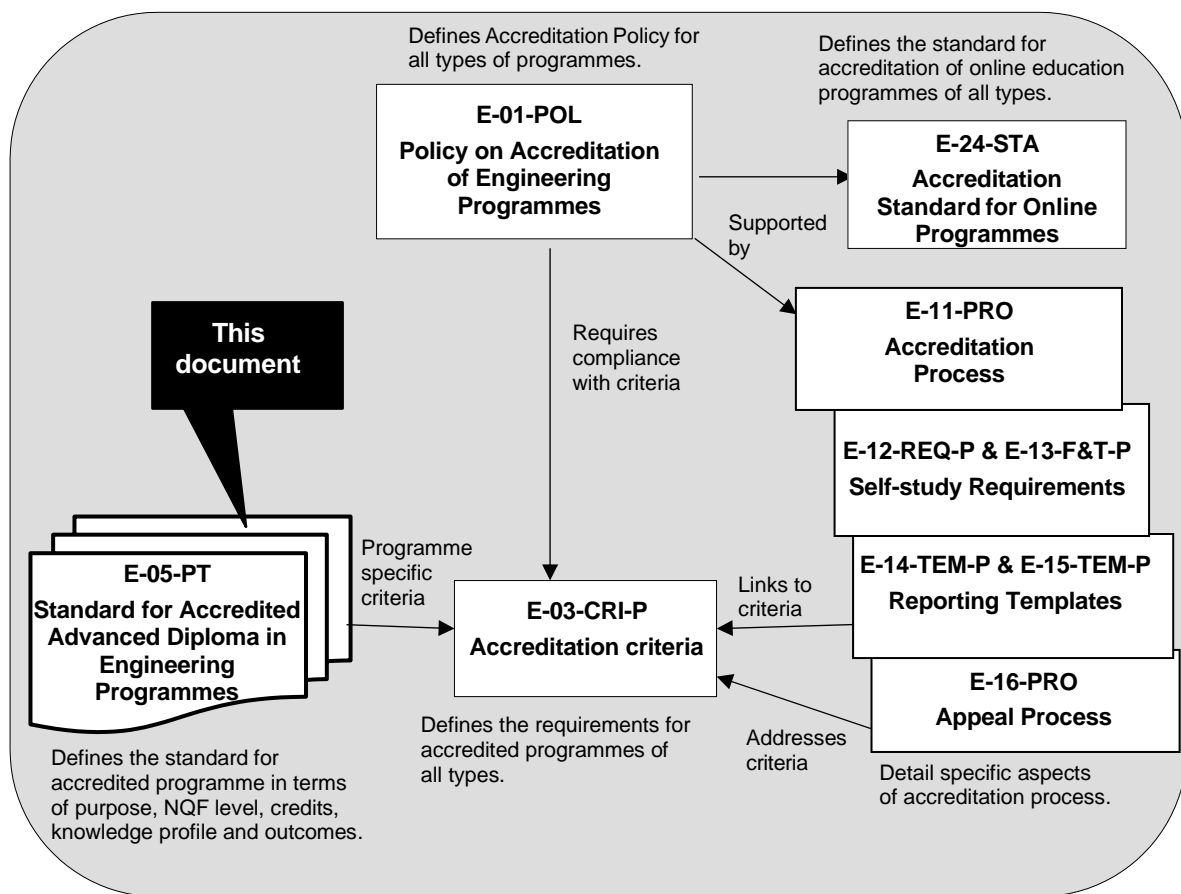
Defines Accreditation Policy for all types of programmes.

E-01-POL
Policy on Accreditation of Engineering Programmes

Defines the standard for accreditation of online education programmes of all types.

E-24-STA
Accreditation Standard for Online Programmes

Supported by

E-11-PRO
Accreditation Process

Requires compliance with criteria

This document

E-12-REQ-P & E-13-F&T-P
Self-study Requirements

Programme specific criteria

E-05-PT
Standard for Accredited Advanced Diploma in Engineering Programmes

E-03-CRI-P
Accreditation criteria

Links to criteria

E-14-TEM-P & E-15-TEM-P
Reporting Templates

E-16-PRO
Appeal Process

Addresses criteria

Defines the requirements for accredited programmes of all types.

Defines the standard for accredited programme in terms of purpose, NQF level, credits, knowledge profile and outcomes.

Detail specific aspects of accreditation process.